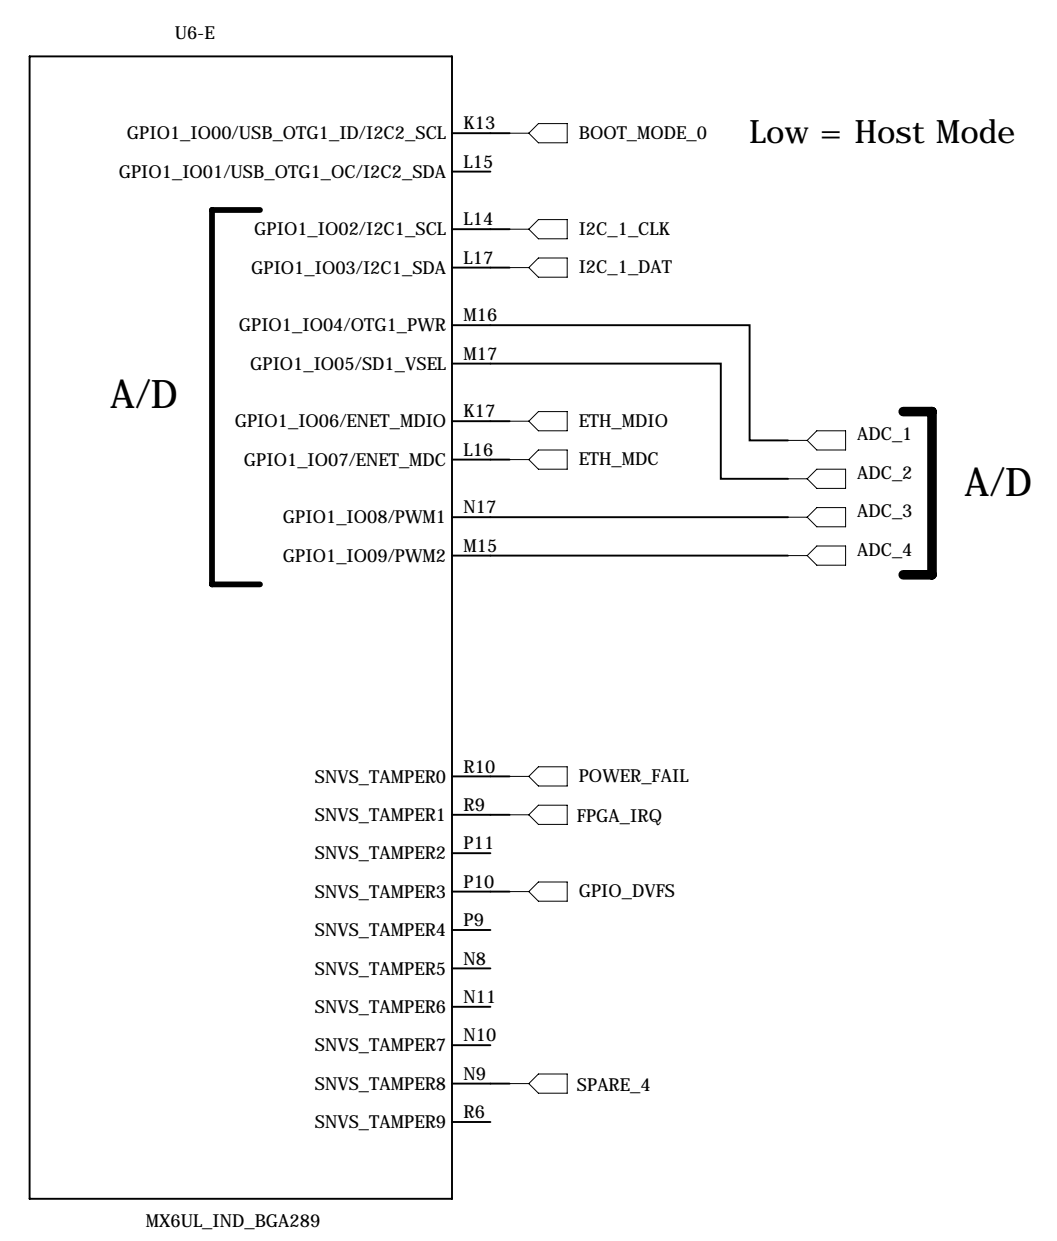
U6-E

GPIO1_IO00/USB_OTG1_ID/I2C2_SCL K13 BOOT_MODE_0 Low = Host Mode
GPIO1_IO01/USB_OTG1_OC/I2C2_SDA L15

GPIO1_IO02/I2C1_SCL L14 I2C_1_CLK
GPIO1_IO03/I2C1_SDA L17 I2C_1_DAT

GPIO1_IO04/OTG1_PWR M16
GPIO1_IO05/SD1_VSEL M17

A/D

GPIO1_IO06/ENET_MDIO K17 ETH_MDIO
GPIO1_IO07/ENET_MDC L16 ETH_MDC

GPIO1_IO08/PWM1 N17
GPIO1_IO09/PWM2 M15

ADC_1
ADC_2
ADC_3
ADC_4

A/D

SNVS_TAMPER0 R10 POWER_FAIL
SNVS_TAMPER1 R9 FPGA_IRQ
SNVS_TAMPER2 P11
SNVS_TAMPER3 P10 GPIO_DVFS
SNVS_TAMPER4 P9
SNVS_TAMPER5 N8
SNVS_TAMPER6 N11
SNVS_TAMPER7 N10
SNVS_TAMPER8 N9 SPARE_4
SNVS_TAMPER9 R6

MX6UL_IND_BGA289